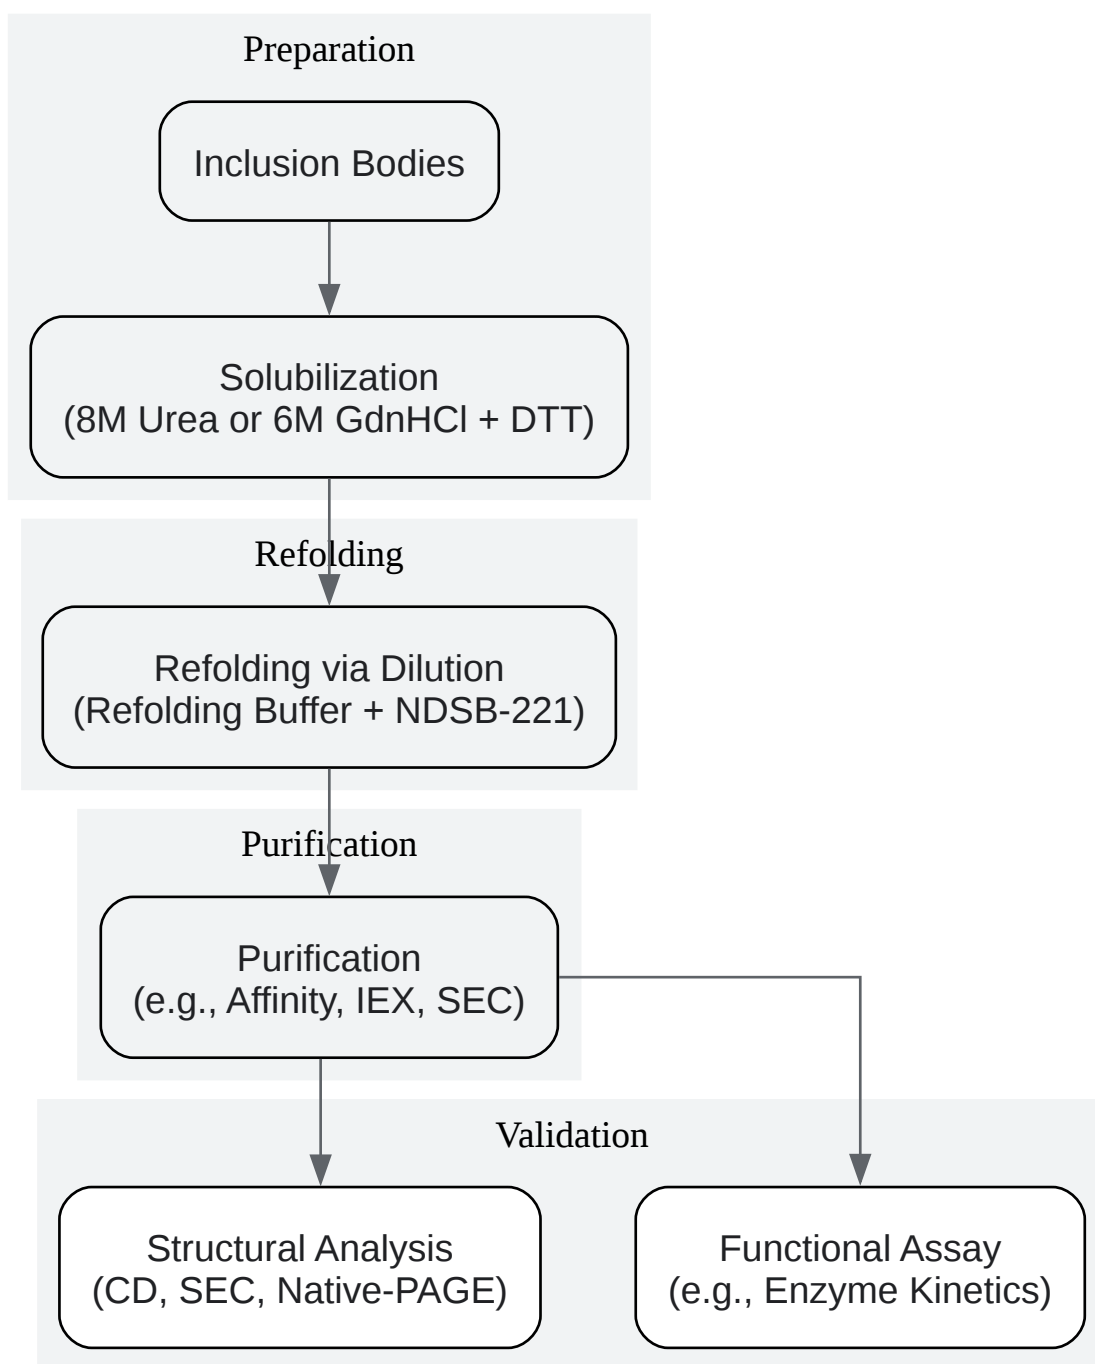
Preparation

Inclusion Bodies

Solubilization
(8M Urea or 6M GdnHCl + DTT)

Refolding

Refolding via Dilution
(Refolding Buffer + NDSB-221)

Purification

Purification
(e.g., Affinity, IEX, SEC)

Validation

Structural Analysis
(CD, SEC, Native-PAGE)

Functional Assay
(e.g., Enzyme Kinetics)